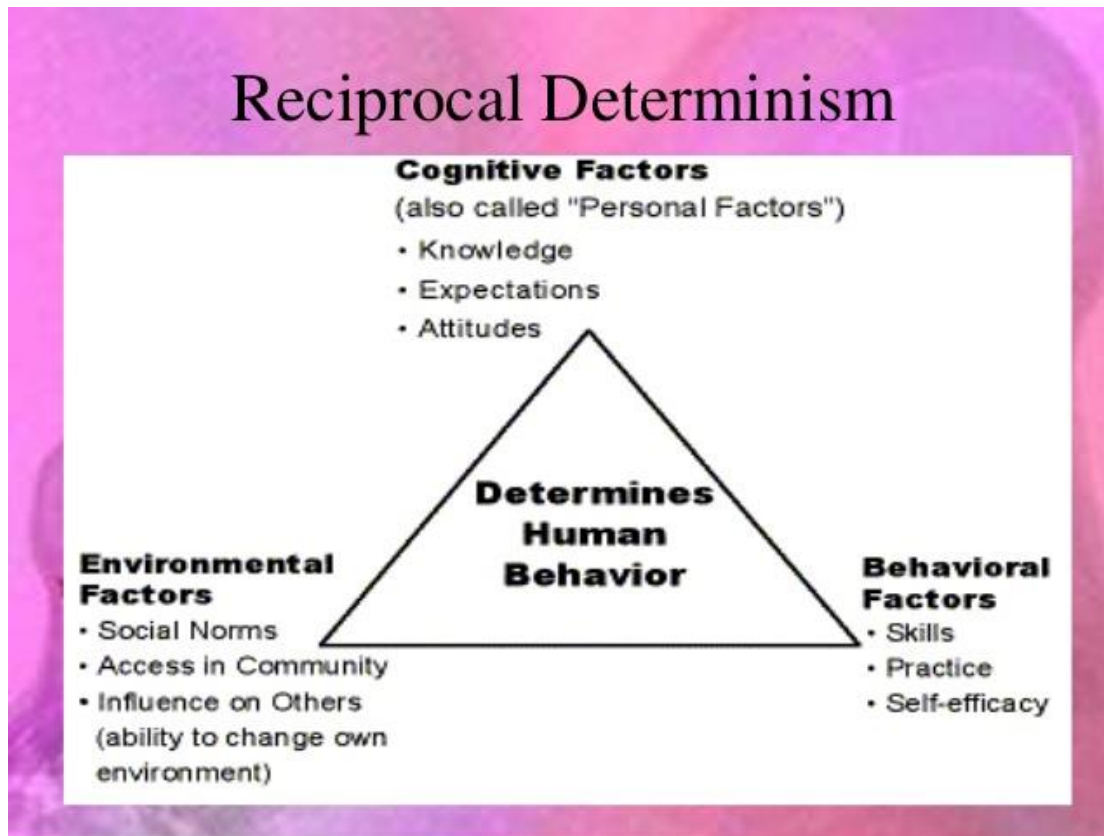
Reciprocal Determinism

**Cognitive Factors**
(also called "Personal Factors")
• Knowledge
• Expectations
• Attitudes

**Determines Human Behavior**

**Environmental Factors**
• Social Norms
• Access in Community
• Influence on Others (ability to change own environment)

**Behavioral Factors**
• Skills
• Practice
• Self-efficacy